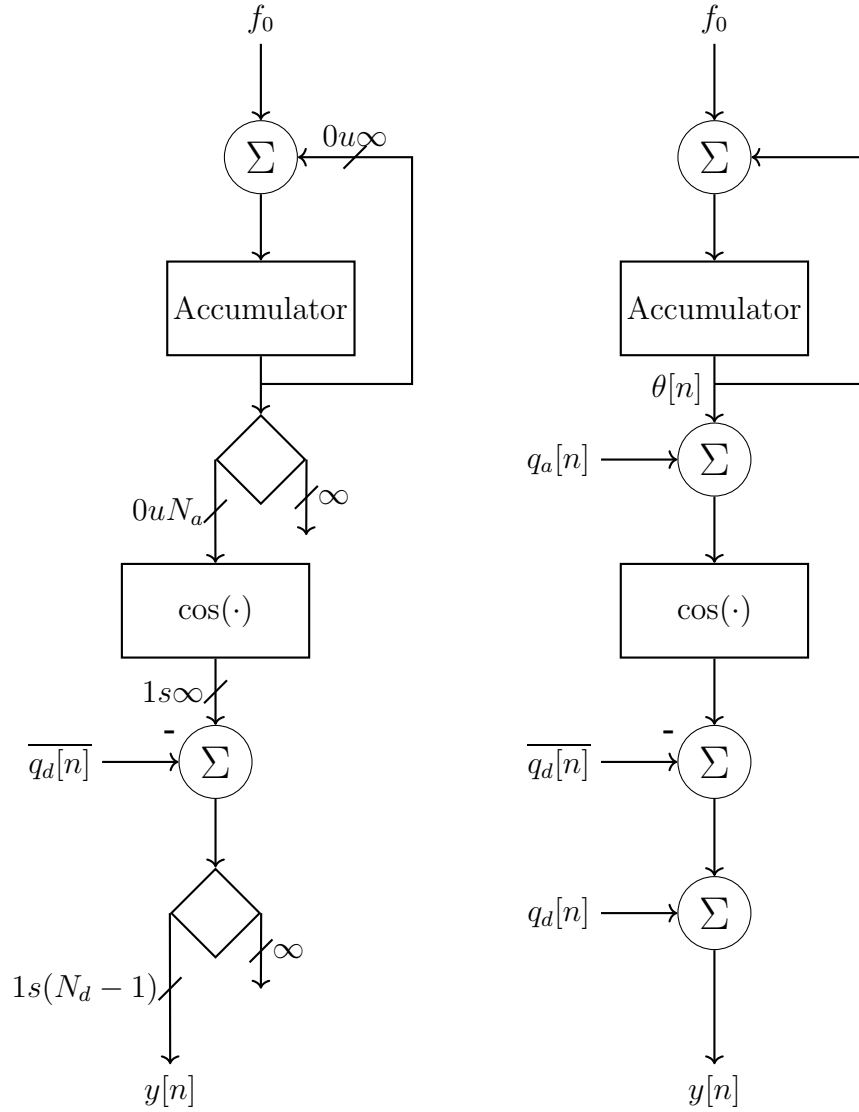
$f_0$

$\Sigma$

$0u\infty$

Accumulator

$0uN_a$

$\infty$

$\cos(\cdot)$

$1s\infty$

-

$\overline{q_d[n]}$

$\Sigma$

$1s(N_d-1)$

$\infty$

$y[n]$

$f_0$

$\Sigma$

Accumulator

$\theta[n]$

$q_a[n]$

$\Sigma$

$\cos(\cdot)$

-

$\overline{q_d[n]}$

$\Sigma$

$q_d[n]$

$\Sigma$

$y[n]$